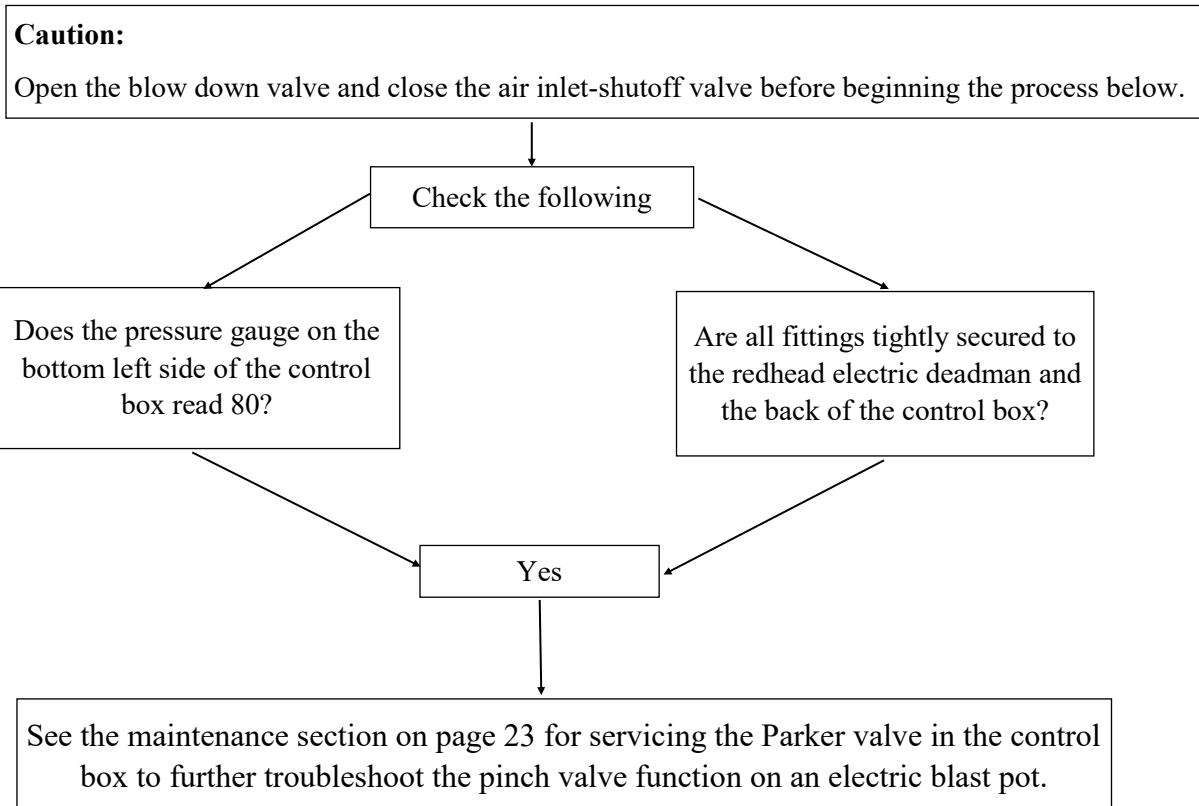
**Caution:**

Open the blow down valve and close the air inlet-shutoff valve before beginning the process below.

Check the following

Does the pressure gauge on the bottom left side of the control box read 80?

Are all fittings tightly secured to the redhead electric deadman and the back of the control box?

Yes

See the maintenance section on page 23 for servicing the Parker valve in the control box to further troubleshoot the pinch valve function on an electric blast pot.